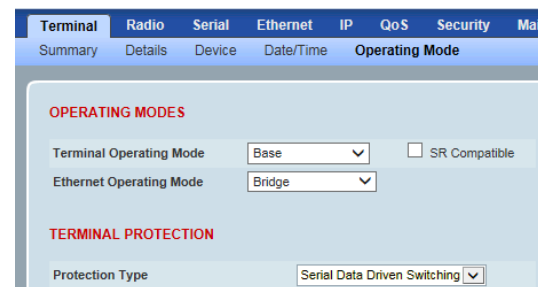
Terminal Radio Serial Ethernet IP QoS Security Ma

Summary Details Device Date/Time Operating Mode

OPERATING MODES

Terminal Operating Mode Base SR Compatible

Ethernet Operating Mode Bridge

TERMINAL PROTECTION

Protection Type Serial Data Driven Switching